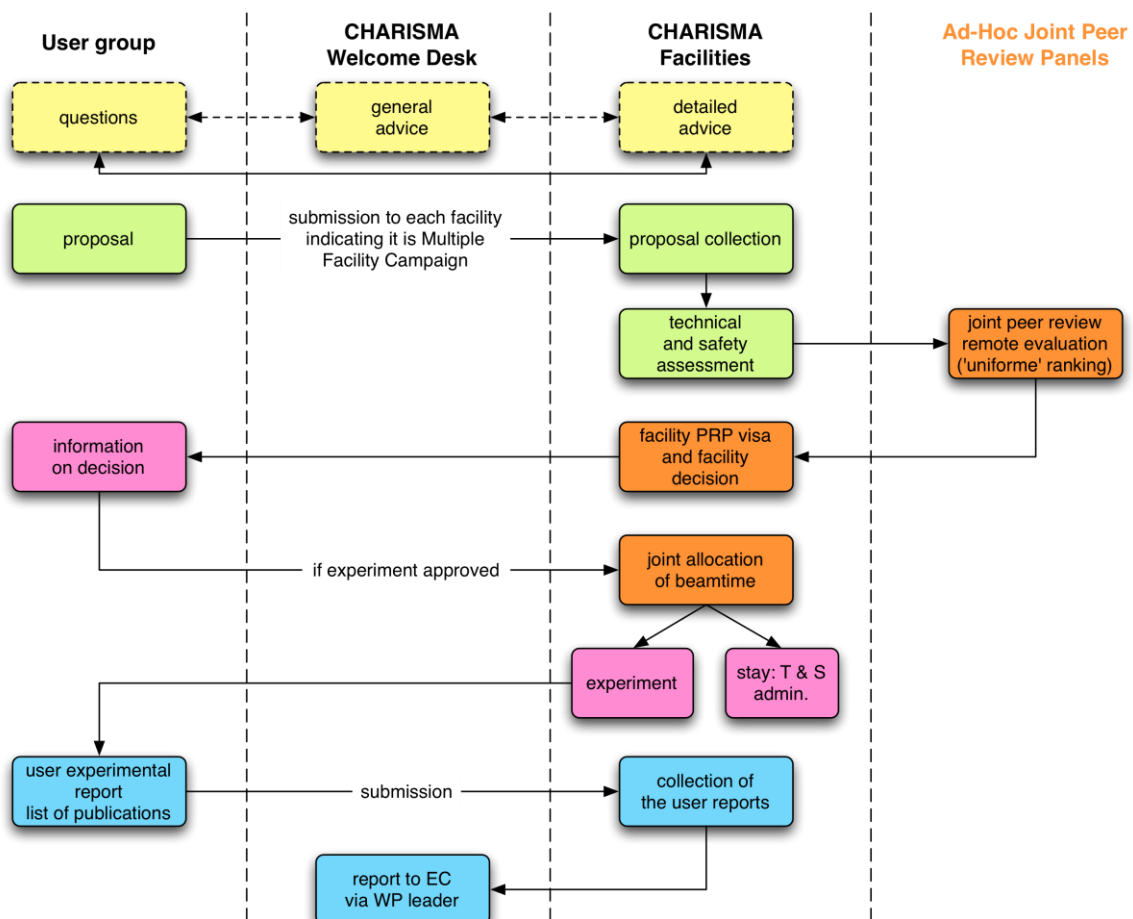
User group

CHARISMA Welcome Desk

CHARISMA Facilities

Ad-Hoc Joint Peer Review Panels

questions

general advice

detailed advice

proposal

submission to each facility indicating it is Multiple Facility Campaign

proposal collection

technical and safety assessment

joint peer review remote evaluation ('uniforme' ranking)

information on decision

facility PRP visa and facility decision

if experiment approved

joint allocation of beamtime

experiment

stay: T & S admin.

user experimental report list of publications

submission

collection of the user reports

report to EC via WP leader